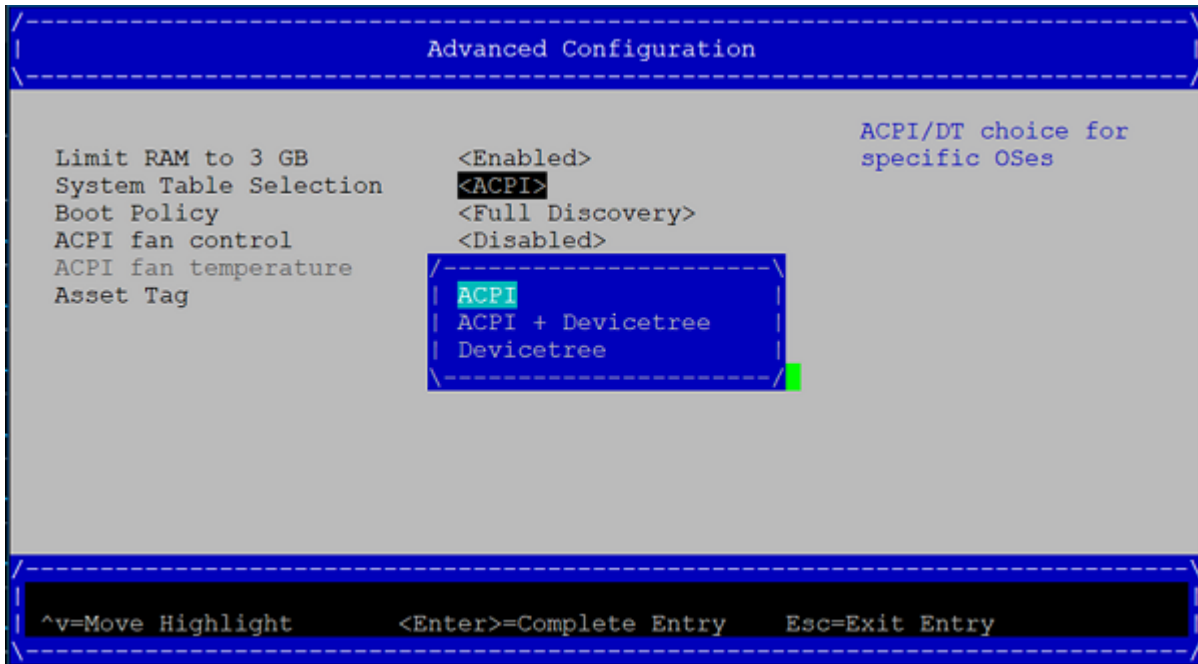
Advanced Configuration

Limit RAM to 3 GB <Enabled>
System Table Selection <ACPI>
Boot Policy <Full Discovery>
ACPI fan control <Disabled>
ACPI fan temperature
Asset Tag

ACPI
ACPI + Devicetree
Devicetree

ACPI/DT choice for specific OSes

^v=Move Highlight <Enter>=Complete Entry Esc=Exit Entry